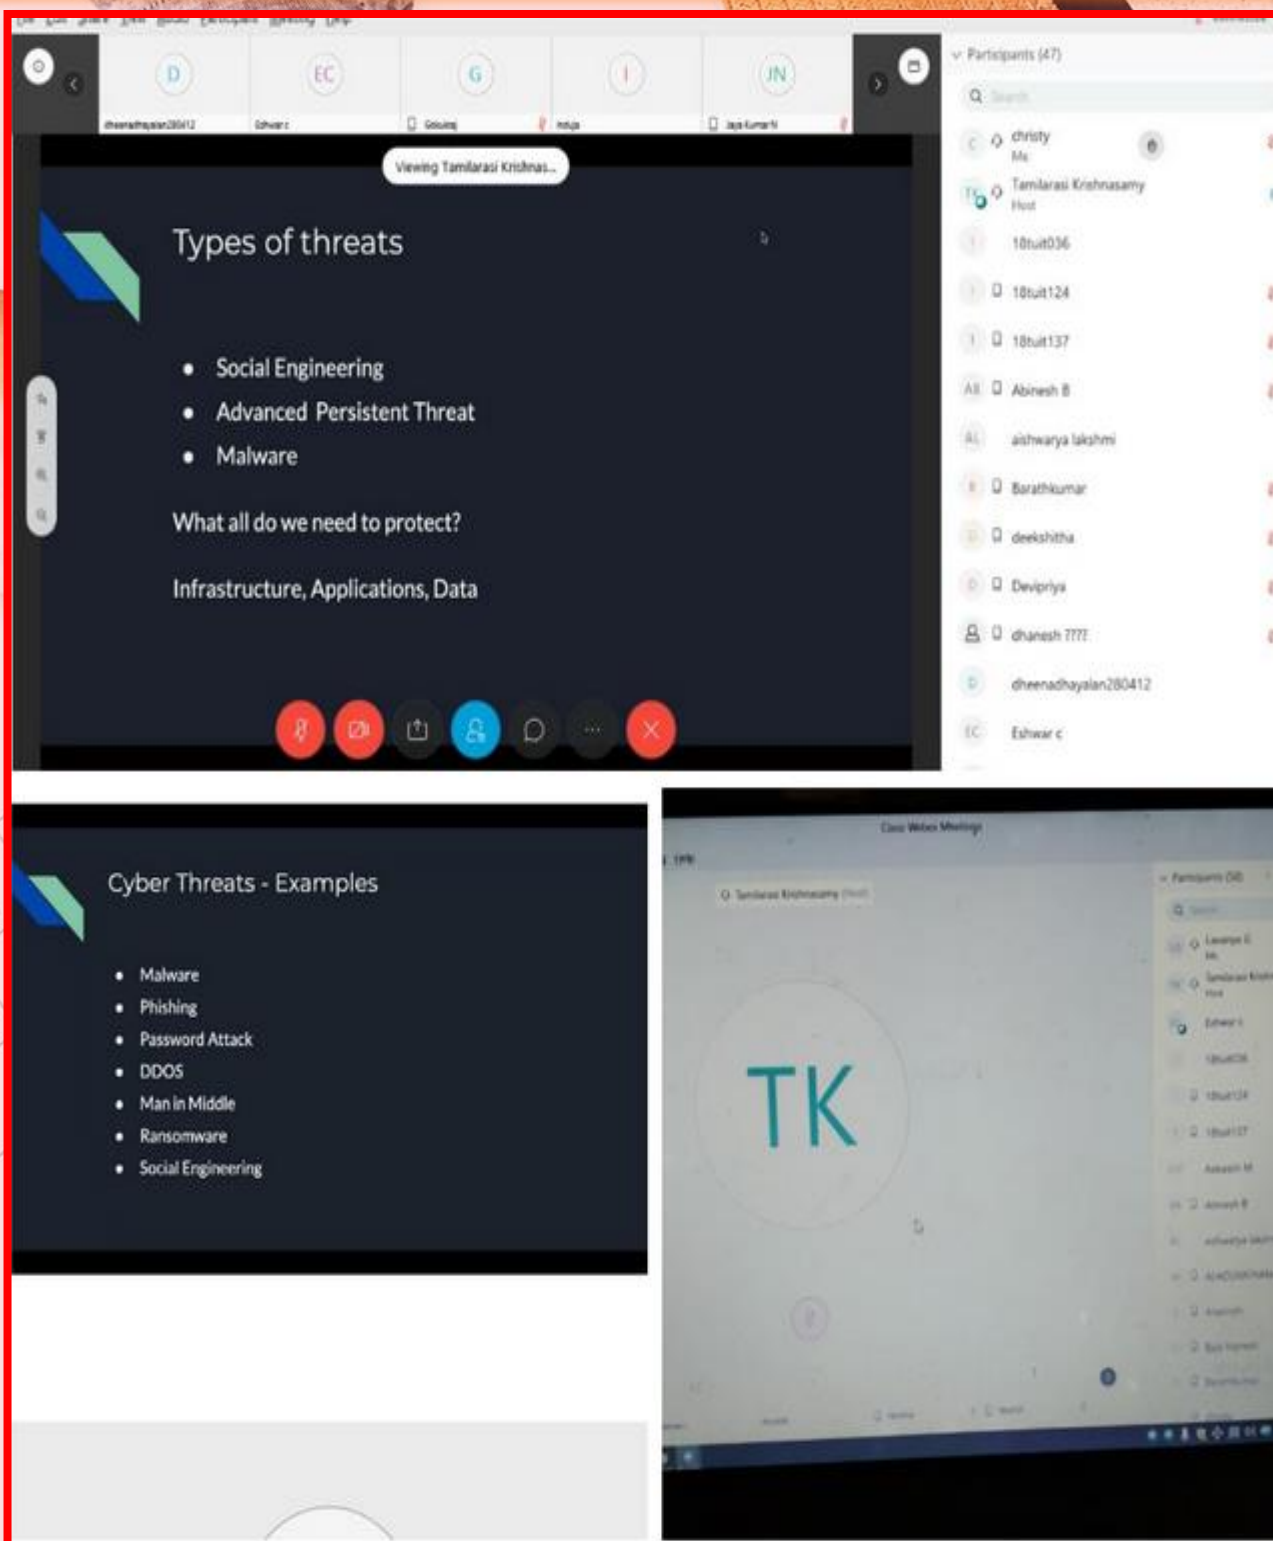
D dheenadhayalan280412
EC Eshwar c
G Gokulraj
I Indulja
JN Jaya Kumar N

Viewing Tamilarasi Krishnas...

Types of threats

- Social Engineering
- Advanced Persistent Threat
- Malware

What all do we need to protect?

Infrastructure, Applications, Data

Participants (47)

Search

christy
Me

Tamilarasi Krishnasamy
Host

18tuit036

18tuit124

18tuit137

Abinesh B

aishwarya lakshmi

Barathkumar

deekshitha

Devipriya

dhanesh ????

dheenadhayalan280412

Eshwar c

Cyber Threats - Examples

- Malware
- Phishing
- Password Attack
- DDOS
- Man in Middle
- Ransomware
- Social Engineering

Cisco Webex Meetings

Tamilarasi Krishnasamy (Host)

TK

Participants (50)

Search

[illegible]